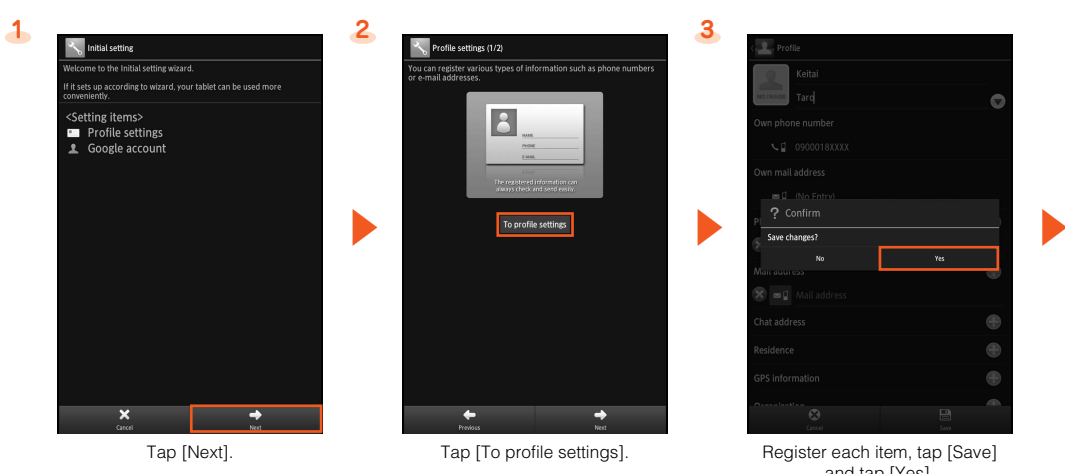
1

Initial setting

Welcome to the Initial setting wizard.

If it sets up according to wizard, your tablet can be used more conveniently.

<Setting items>
Profile settings
Google account

Cancel
Next

Tap [Next].

2

Profile settings (1/2)

You can register various types of information such as phone numbers or e-mail addresses.

NAME
PHONE
E-MAIL

The registered information can always check and send easily.

To profile settings

Previous
Next

Tap [To profile settings].

3

Profile

Keitai
Taro

Own phone number
0900018XXXX

Own mail address
(No Entry)

Confirm
Save changes?
No
Yes

Mail address
Mail address

Chat address

Residence

GPS information

Organization

Cancel
Save

Register each item, tap [Save] and tap [Yes].